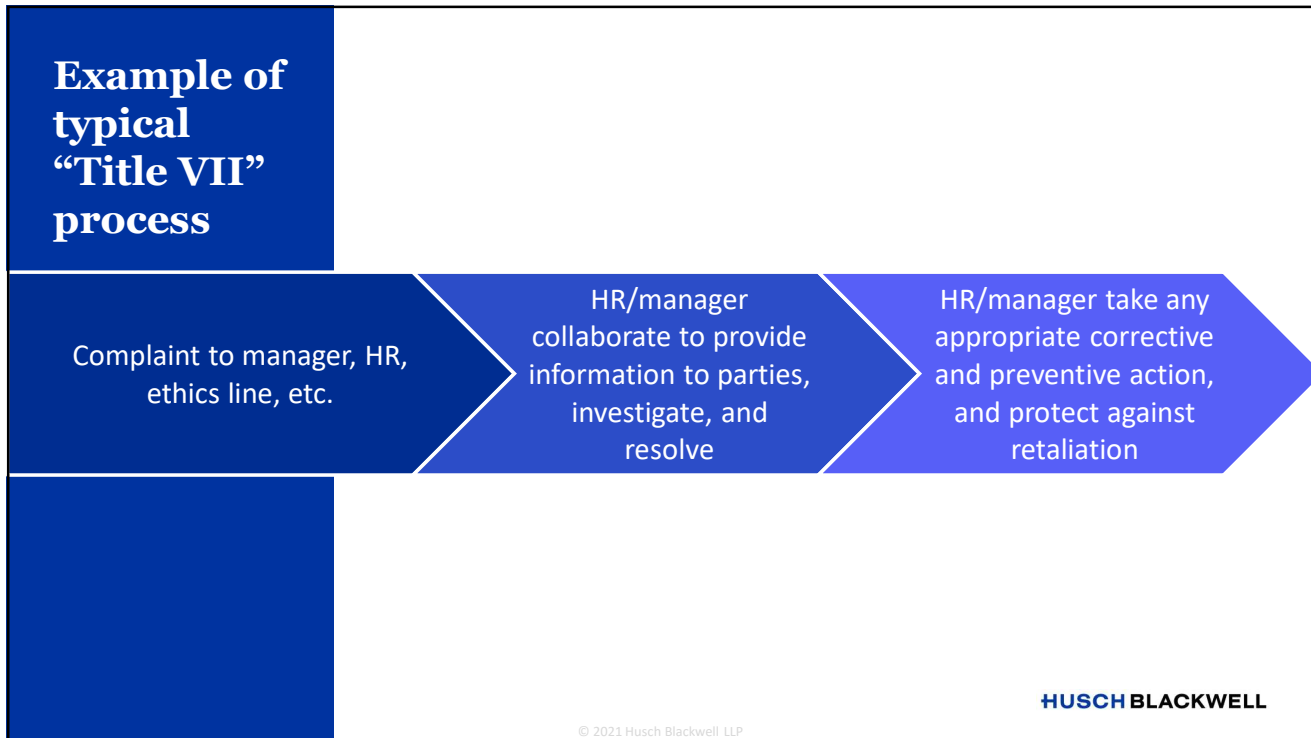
Example of typical "Title VII" process

Complaint to manager, HR, ethics line, etc.

HR/manager collaborate to provide information to parties, investigate, and resolve

HR/manager take any appropriate corrective and preventive action, and protect against retaliation

HUSCH BLACKWELL

© 2021 Husch Blackwell LLP